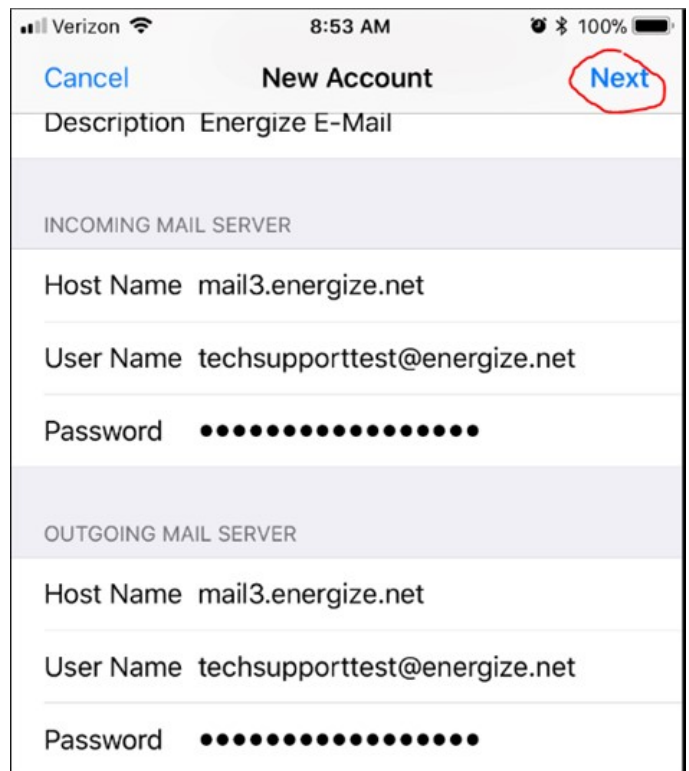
Verizon 8:53 AM 100%

Cancel New Account Next

Description Energize E-Mail

INCOMING MAIL SERVER

Host Name mail3.energize.net

User Name techsupporttest@energize.net

Password •••••••••••••••••

OUTGOING MAIL SERVER

Host Name mail3.energize.net

User Name techsupporttest@energize.net

Password •••••••••••••••••